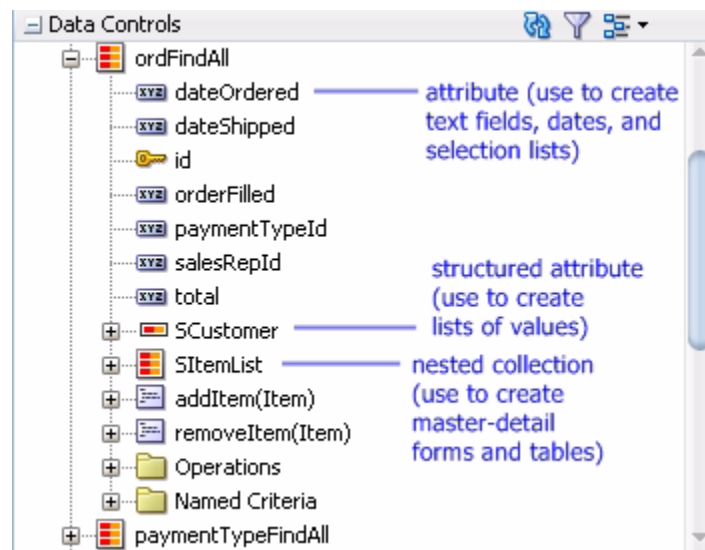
Data Controls

ordFindAll

XYZ dateOrdered

attribute (use to create text fields, dates, and selection lists)

XYZ dateShipped

id

XYZ orderFilled

XYZ paymentTypeId

XYZ salesRepId

XYZ total

structured attribute (use to create lists of values)

SCustomer

SItemList

nested collection (use to create master-detail forms and tables)

addItem(Item)

removeItem(Item)

Operations

Named Criteria

paymentTypeFindAll